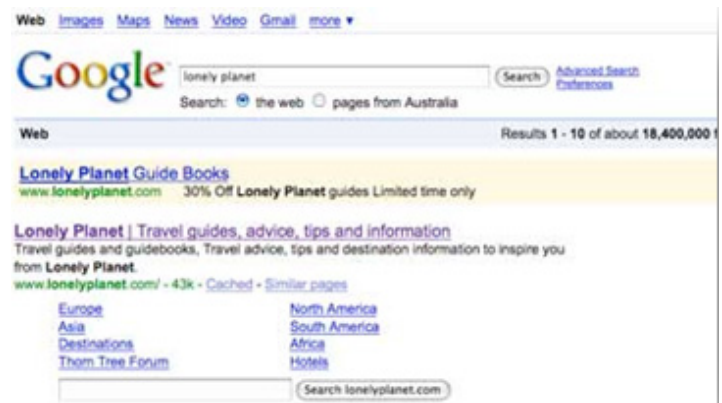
Web Images Maps News Video Gmail more ▾

Google

lonely planet

Search

Advanced Search
Preferences

Search: the web pages from Australia

Web

Results 1 - 10 of about 18,400,000 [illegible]

Lonely Planet Guide Books
www.lonelyplanet.com 30% Off Lonely Planet guides Limited time only

Lonely Planet | Travel guides, advice, tips and information
Travel guides and guidebooks, Travel advice, tips and destination information to inspire you from Lonely Planet.
www.lonelyplanet.com/ - 43k - Cached - Similar pages

Europe
Asia
Destinations
Thorn Tree Forum

North America
South America
Africa
Hotels

Search lonelyplanet.com